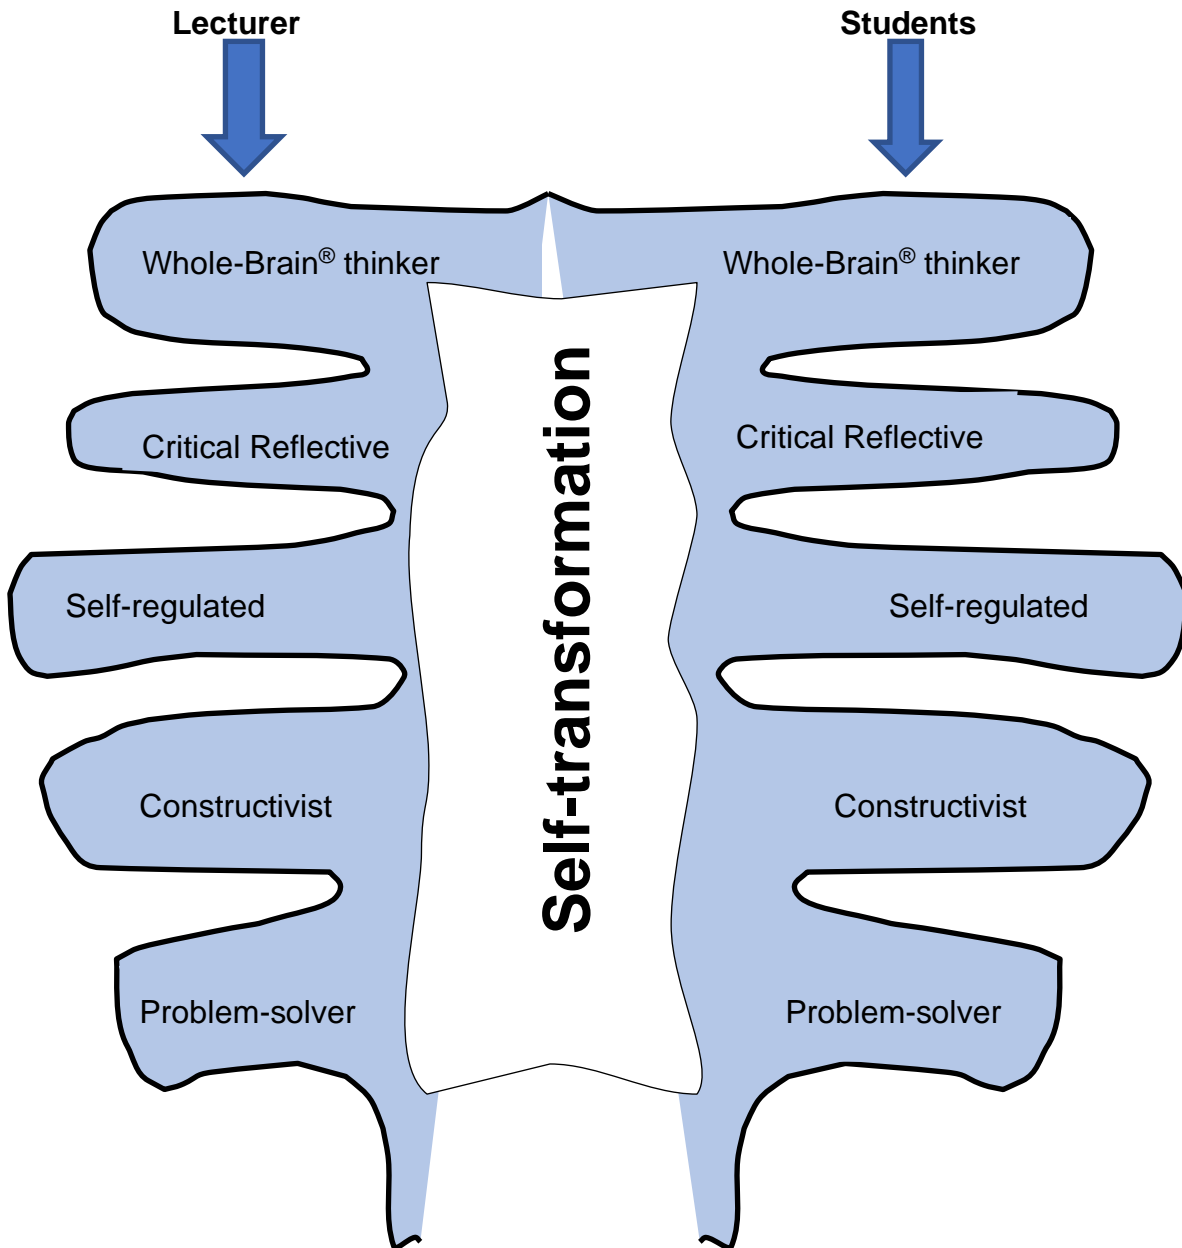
Lecturer

Students

Whole-Brain® thinker

Whole-Brain® thinker

Critical Reflective

Critical Reflective

Self-regulated

Self-regulated

Constructivist

Constructivist

Problem-solver

Problem-solver

Self-transformation